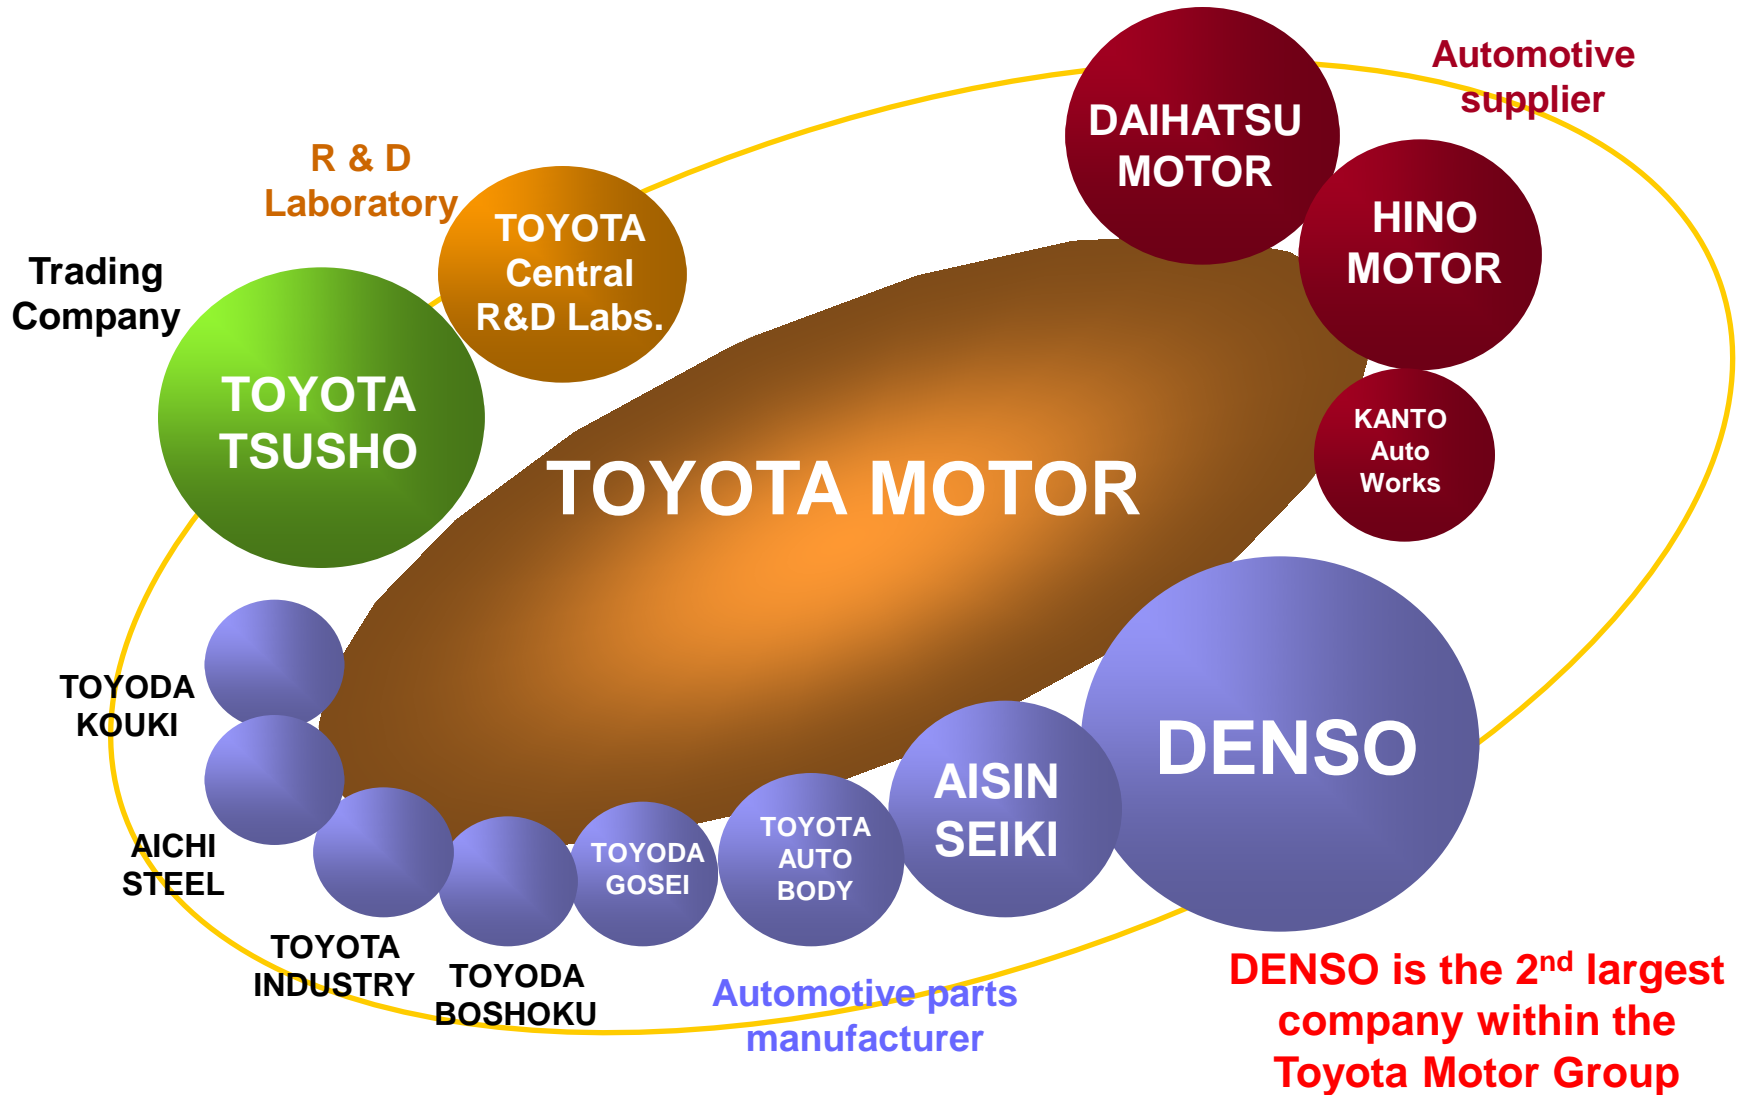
Automotive supplier

DAIHATSU MOTOR

HINO MOTOR

KANTO Auto Works

R & D Laboratory

TOYOTA Central R&D Labs.

Trading Company

TOYOTA TSUSHO

TOYOTA MOTOR

DENSO

AISIN SEIKI

TOYOTA AUTO BODY

TOYODA GOSEI

TOYODA KOUKI

AICHI STEEL

TOYOTA INDUSTRY

TOYODA BOSHOKU

Automotive parts manufacturer

DENSO is the 2$^{nd}$ largest company within the Toyota Motor Group